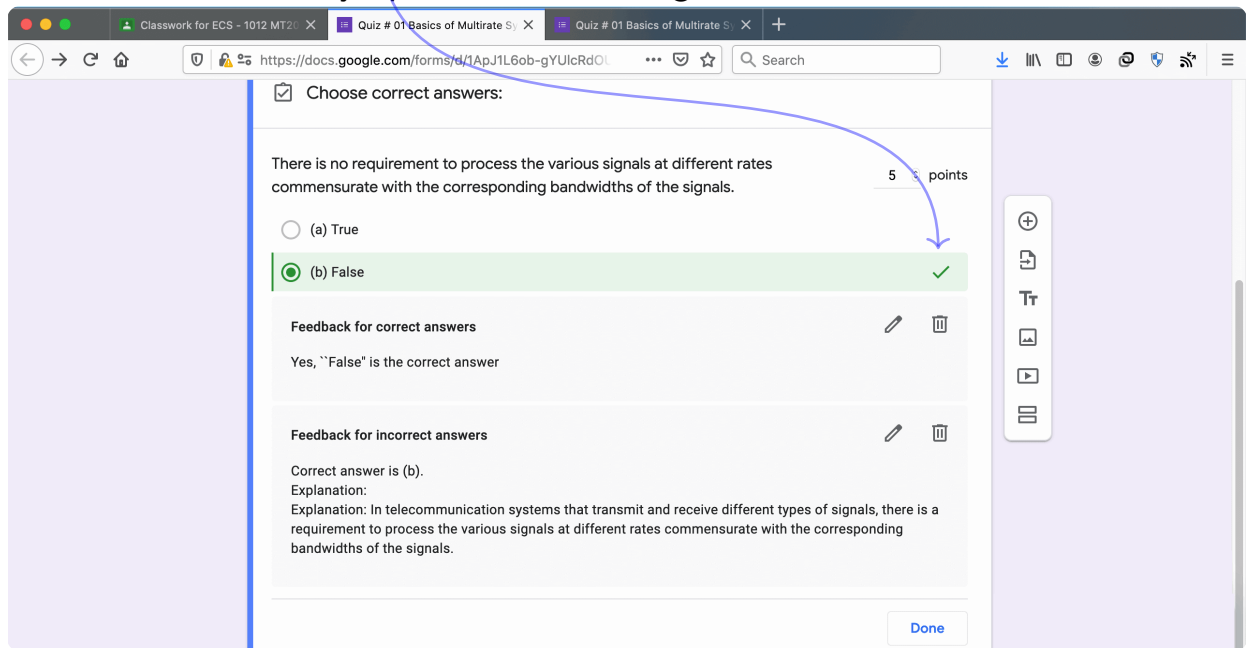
Classwork for ECS - 1012 MT20 ×
Quiz # 01 Basics of Multirate Sy ×
Quiz # 01 Basics of Multirate Sy ×
+

https://docs.google.com/forms/d/1ApJ1L6ob-gYUlcRdOl
Search

Choose correct answers:

There is no requirement to process the various signals at different rates commensurate with the corresponding bandwidths of the signals.

5 points

(a) True

(b) False

Feedback for correct answers

Yes, ``False" is the correct answer

Feedback for incorrect answers

Correct answer is (b).
Explanation:
Explanation: In telecommunication systems that transmit and receive different types of signals, there is a requirement to process the various signals at different rates commensurate with the corresponding bandwidths of the signals.

Done